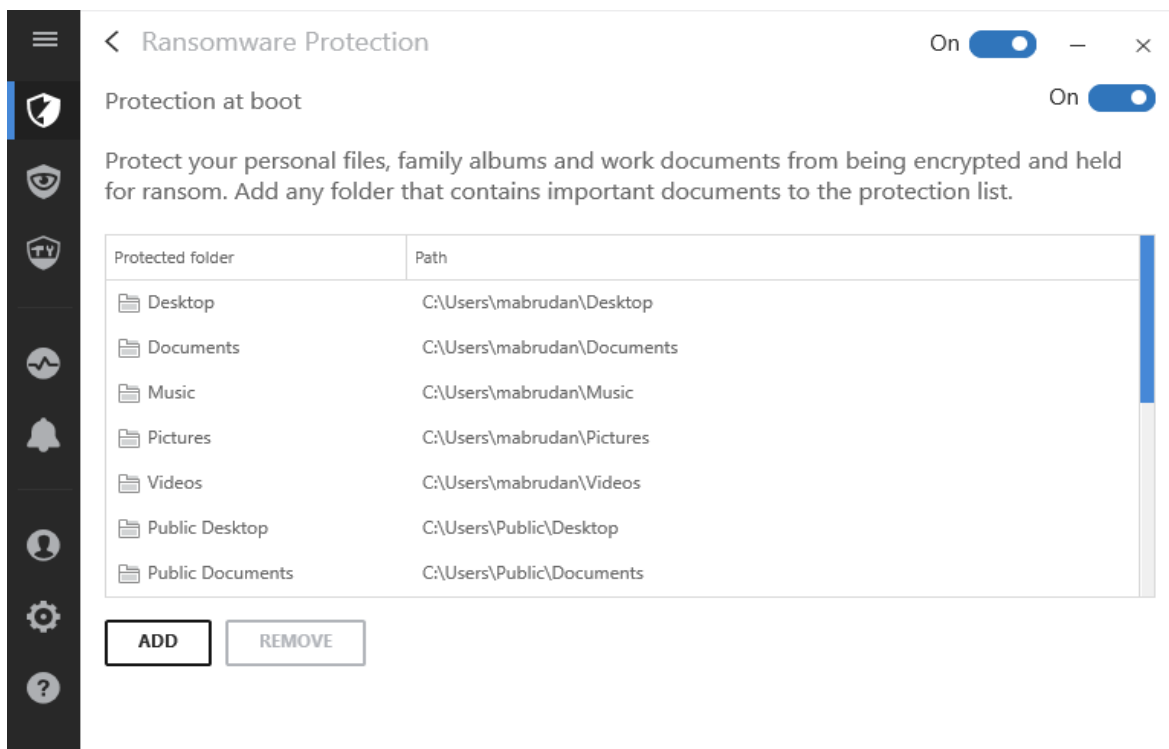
Ransomware Protection

On

Protection at boot

On

Protect your personal files, family albums and work documents from being encrypted and held for ransom. Add any folder that contains important documents to the protection list.

| Protected folder | Path |
|---|---|
| Desktop | C:\Users\mabrudan\Desktop |
| Documents | C:\Users\mabrudan\Documents |
| Music | C:\Users\mabrudan\Music |
| Pictures | C:\Users\mabrudan\Pictures |
| Videos | C:\Users\mabrudan\Videos |
| Public Desktop | C:\Users\Public\Desktop |
| Public Documents | C:\Users\Public\Documents |

ADD

REMOVE